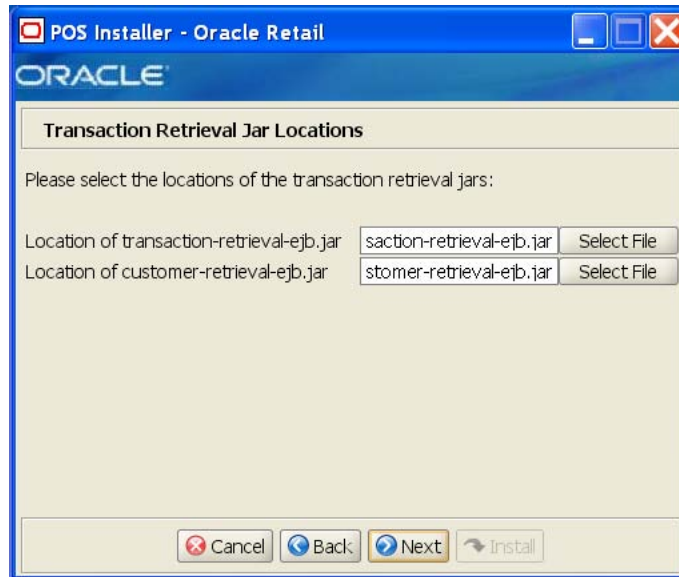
POS Installer - Oracle Retail

ORACLE

Transaction Retrieval Jar Locations

Please select the locations of the transaction retrieval jars:

Location of transaction-retrieval-ejb.jar saction-retrieval-ejb.jar Select File

Location of customer-retrieval-ejb.jar stomer-retrieval-ejb.jar Select File

Cancel Back Next Install